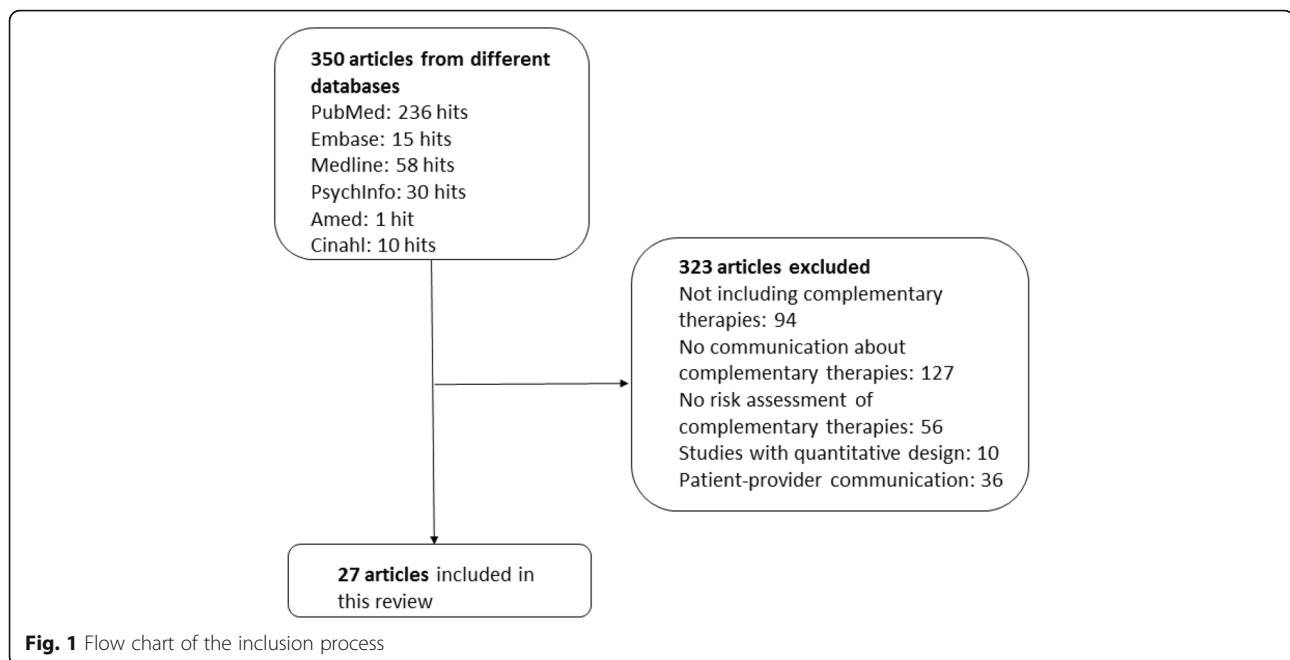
**350 articles from different databases**
PubMed: 236 hits
Embase: 15 hits
Medline: 58 hits
PsychInfo: 30 hits
Amed: 1 hit
Cinahl: 10 hits

**323 articles excluded**
Not including complementary therapies: 94
No communication about complementary therapies: 127
No risk assessment of complementary therapies: 56
Studies with quantitative design: 10
Patient-provider communication: 36

**27 articles** included in this review

**Fig. 1** Flow chart of the inclusion process